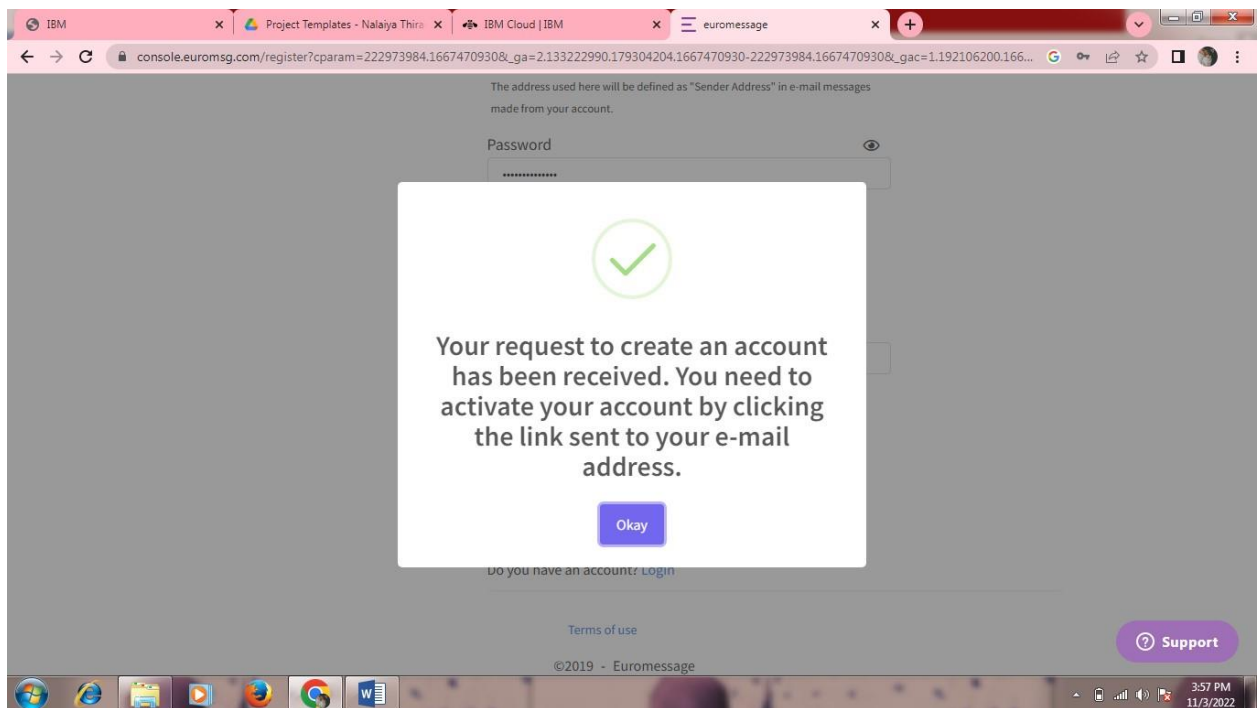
IBM
Project Templates - Nalaiya Thira
IBM Cloud | IBM
euromessage

console.euromsg.com/register?cparam=222973984.1667470930&_ga=2.133222990.179304204.1667470930-222973984.1667470930&_gac=1.192106200.166...

The address used here will be defined as "Sender Address" in e-mail messages made from your account.

Password

••••••••••••••

Your request to create an account has been received. You need to activate your account by clicking the link sent to your e-mail address.

Okay

Do you have an account? Login

Terms of use

©2019 - Euromessage

Support

3:57 PM
11/3/2022